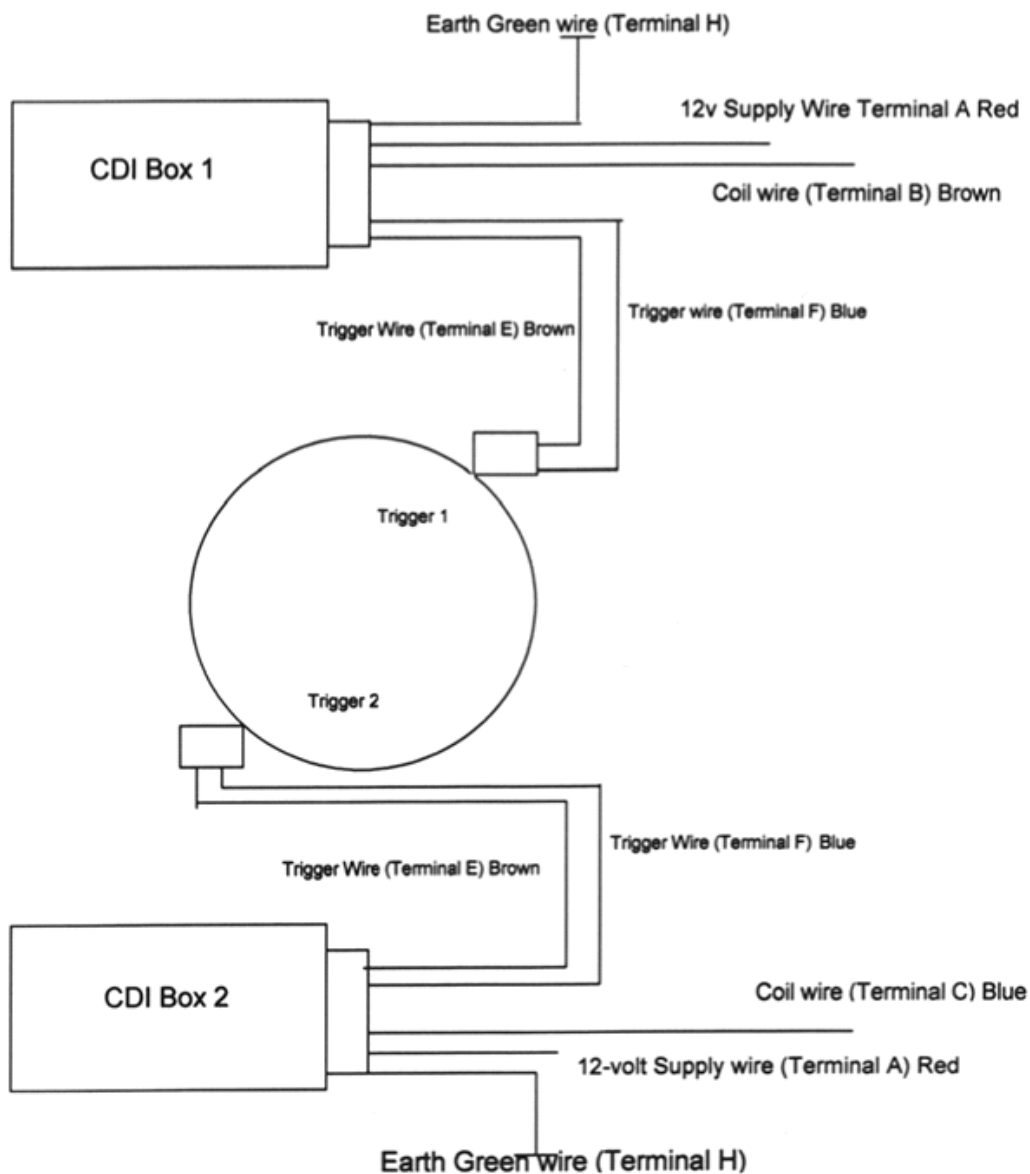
Earth Green wire (Terminal H)

12v Supply Wire Terminal A Red

CDI Box 1

Coil wire (Terminal B) Brown

Trigger Wire (Terminal E) Brown

Trigger wire (Terminal F) Blue

Trigger 1

Trigger 2

Trigger Wire (Terminal F) Blue

Trigger Wire (Terminal E) Brown

CDI Box 2

Coil wire (Terminal C) Blue

12-volt Supply wire (Terminal A) Red

Earth Green wire (Terminal H)